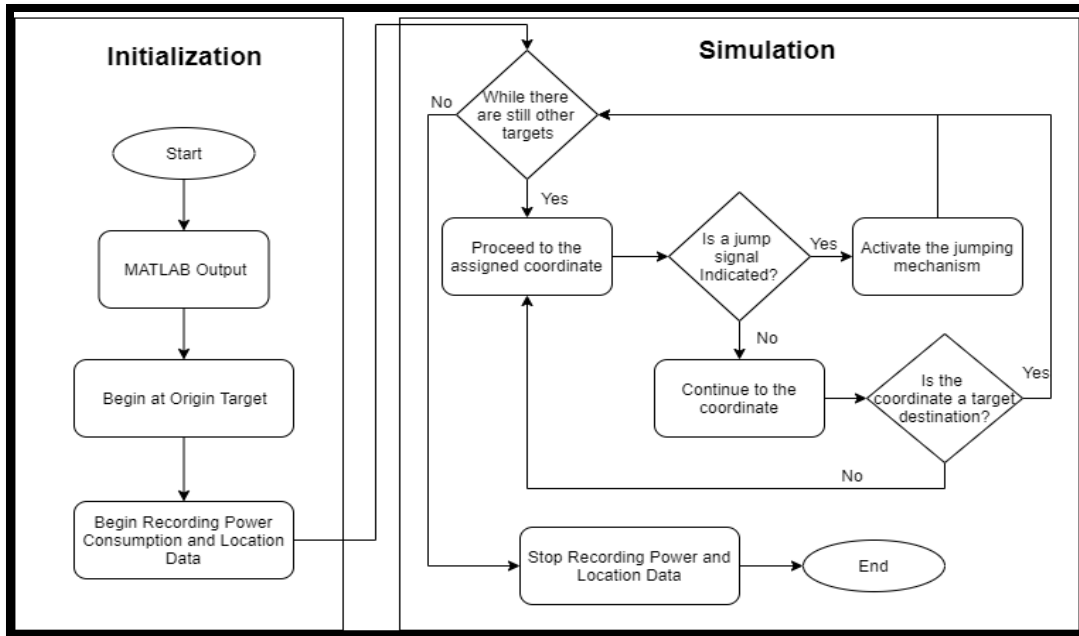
Initialization

Start

MATLAB Output

Begin at Origin Target

Begin Recording Power Consumption and Location Data

Simulation

While there are still other targets

No

Yes

Proceed to the assigned coordinate

Is a jump signal Indicated?

Yes

Activate the jumping mechanism

No

Continue to the coordinate

Is the coordinate a target destination?

Yes

No

Stop Recording Power and Location Data

End